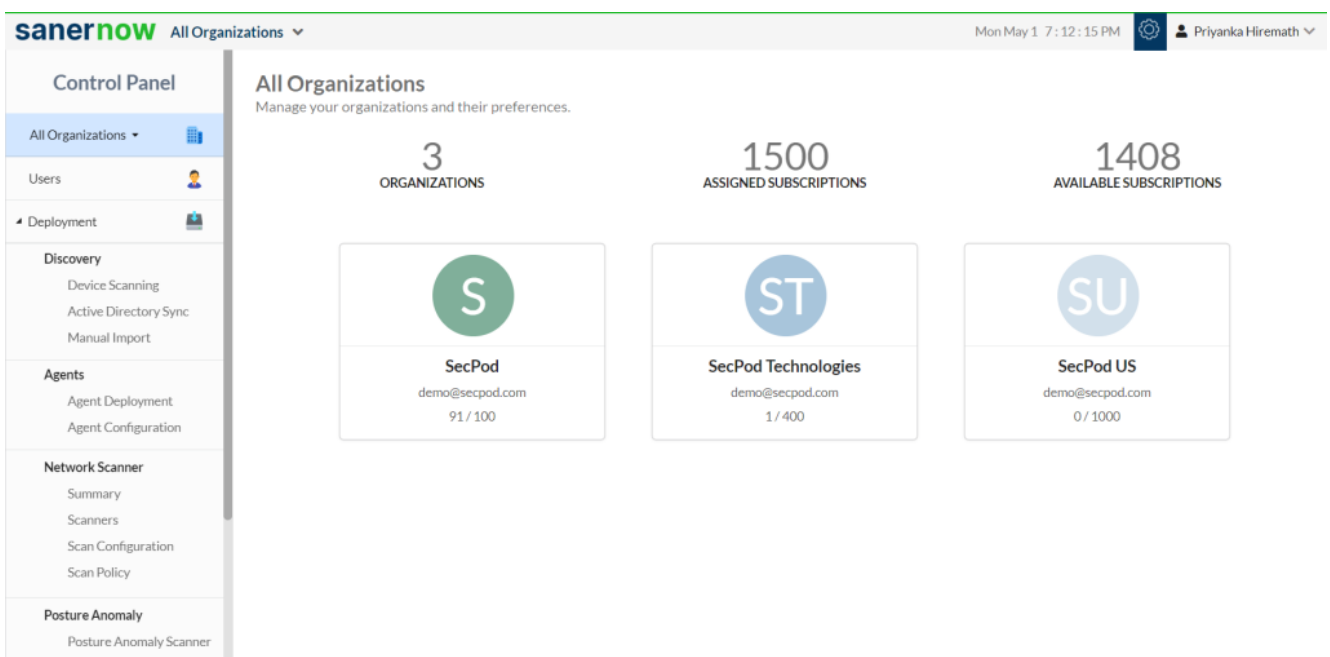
sanernow All Organizations

Mon May 1 7 : 12 : 15 PM Priyanka Hiremath

Control Panel

All Organizations

Users

Deployment

Discovery

Device Scanning

Active Directory Sync

Manual Import

Agents

Agent Deployment

Agent Configuration

Network Scanner

Summary

Scanners

Scan Configuration

Scan Policy

Posture Anomaly

Posture Anomaly Scanner

All Organizations

Manage your organizations and their preferences.

3
ORGANIZATIONS

1500
ASSIGNED SUBSCRIPTIONS

1408
AVAILABLE SUBSCRIPTIONS

S
SecPod
demo@secpod.com
91 / 100

ST
SecPod Technologies
demo@secpod.com
1 / 400

SU
SecPod US
demo@secpod.com
0 / 1000